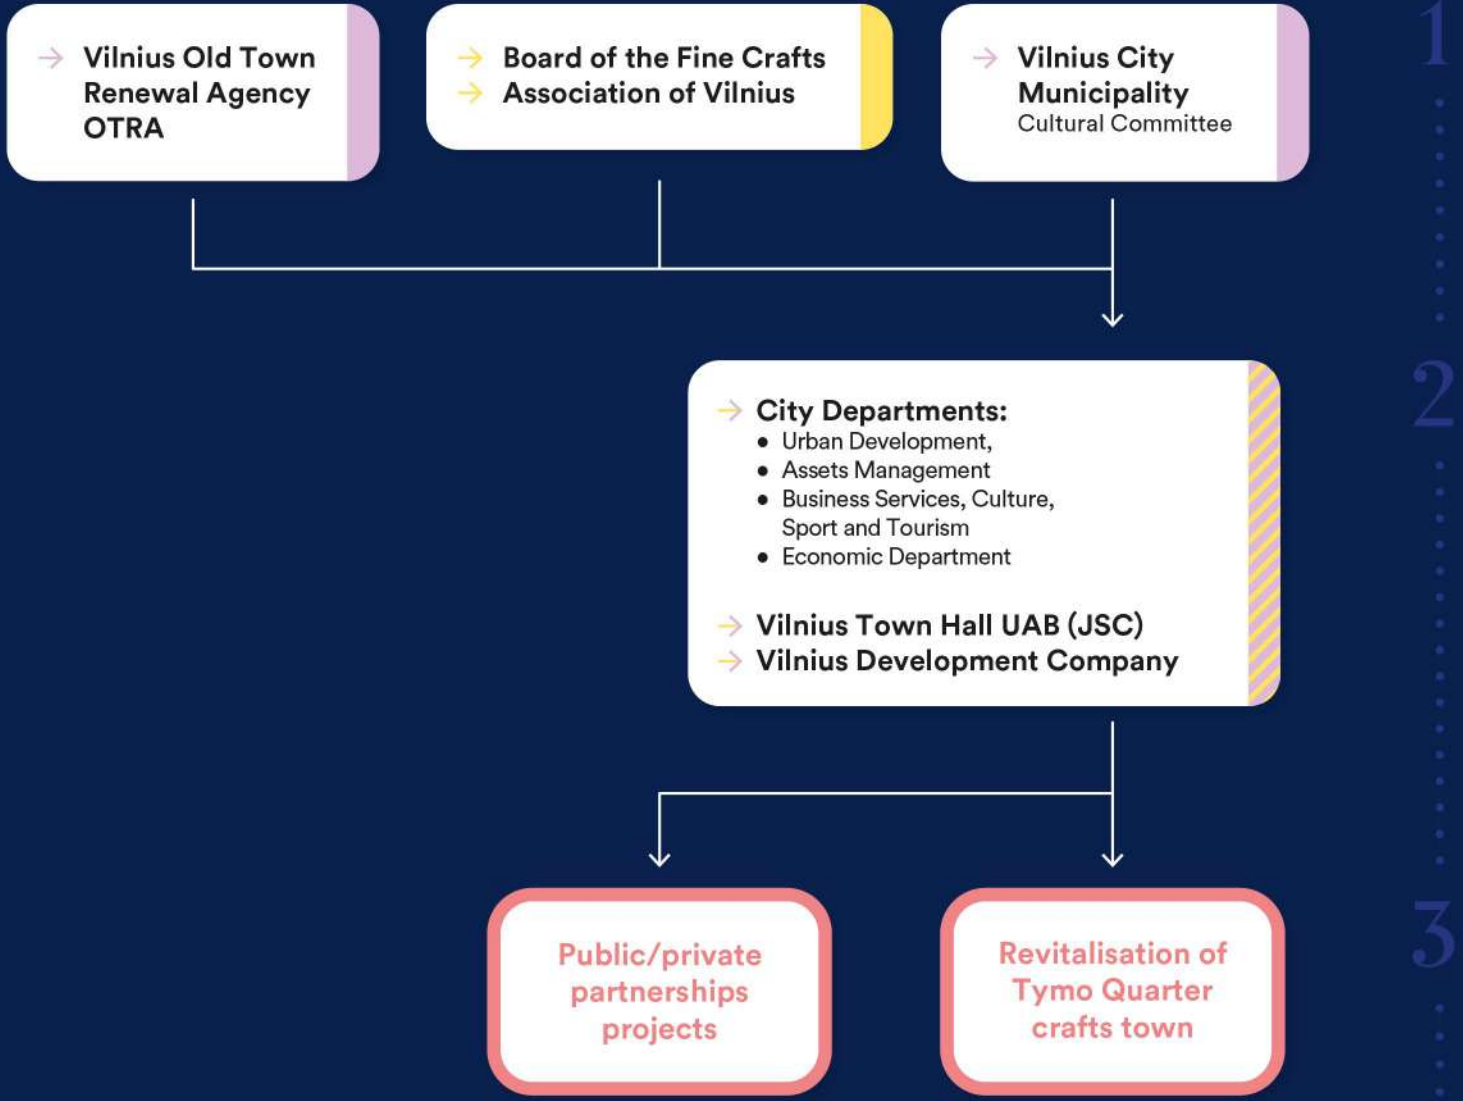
1

Vilnius Old Town Renewal Agency OTRA

Board of the Fine Crafts
Association of Vilnius

Vilnius City Municipality
Cultural Committee

2

City Departments:
- Urban Development,
- Assets Management
- Business Services, Culture, Sport and Tourism
- Economic Department

Vilnius Town Hall UAB (JSC)
Vilnius Development Company

3

Public/private partnerships projects

Revitalisation of Tymo Quarter crafts town